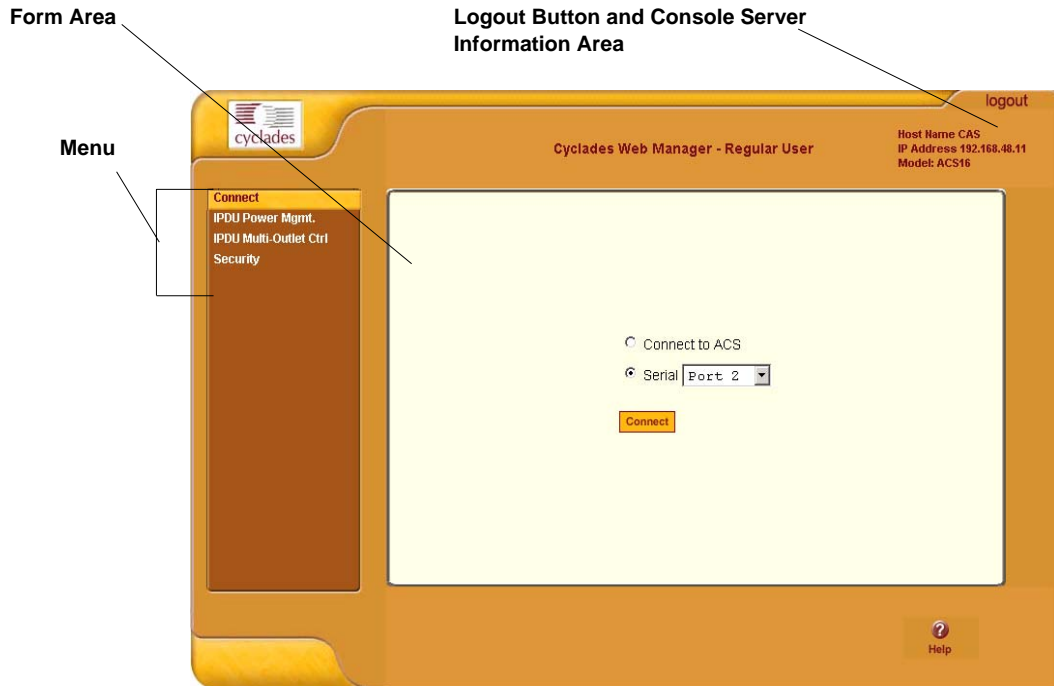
Form Area

Logout Button and Console Server Information Area

Menu

cyclades

logout

Cyclades Web Manager - Regular User

Host Name CAS
IP Address 192.168.48.11
Model: ACS16

Connect
IPDU Power Mgmt.
IPDU Multi-Outlet Ctrl
Security

Connect to ACS

Serial Port 2

Connect

Help